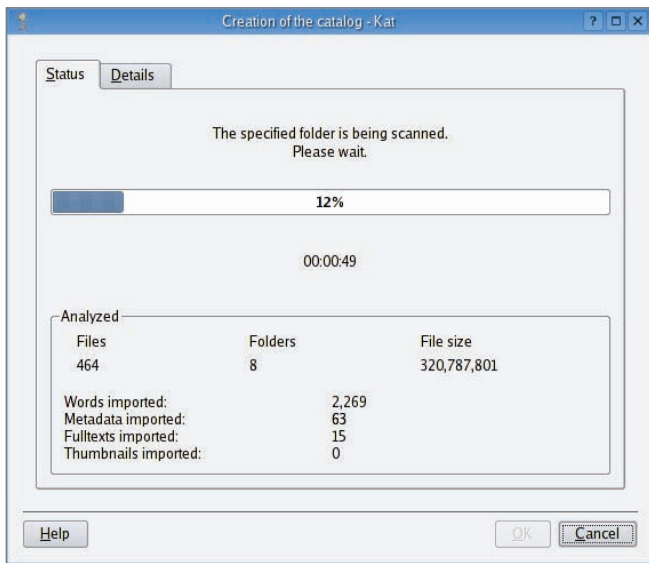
Creation of the catalog - Kat

?

Status

Details

The specified folder is being scanned.
Please wait.

12%

00:00:49

Analyzed

| Files | Folders | File size |
|---|---|---|
| 464 | 8 | 320,787,801 |

| | |
|---|---|
| Words imported: | 2,269 |
| Metadata imported: | 63 |
| Fulltexts imported: | 15 |
| Thumbnails imported: | 0 |

Help

OK

Cancel